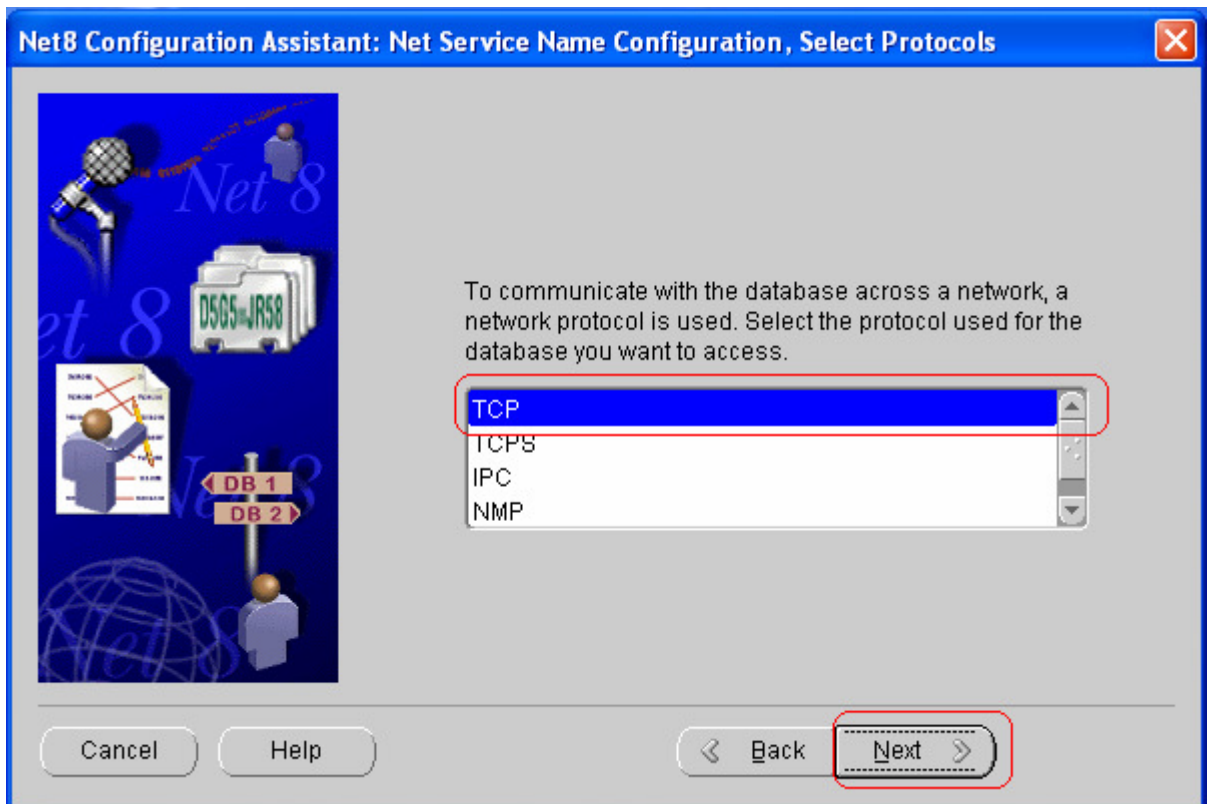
Net8 Configuration Assistant: Net Service Name Configuration, Select Protocols

Net 8
D5G5JR58
et 8
DB 1
DB 2
Net 8

To communicate with the database across a network, a network protocol is used. Select the protocol used for the database you want to access.

TCP
TCPS
IPC
NMP

Cancel
Help
Back
Next